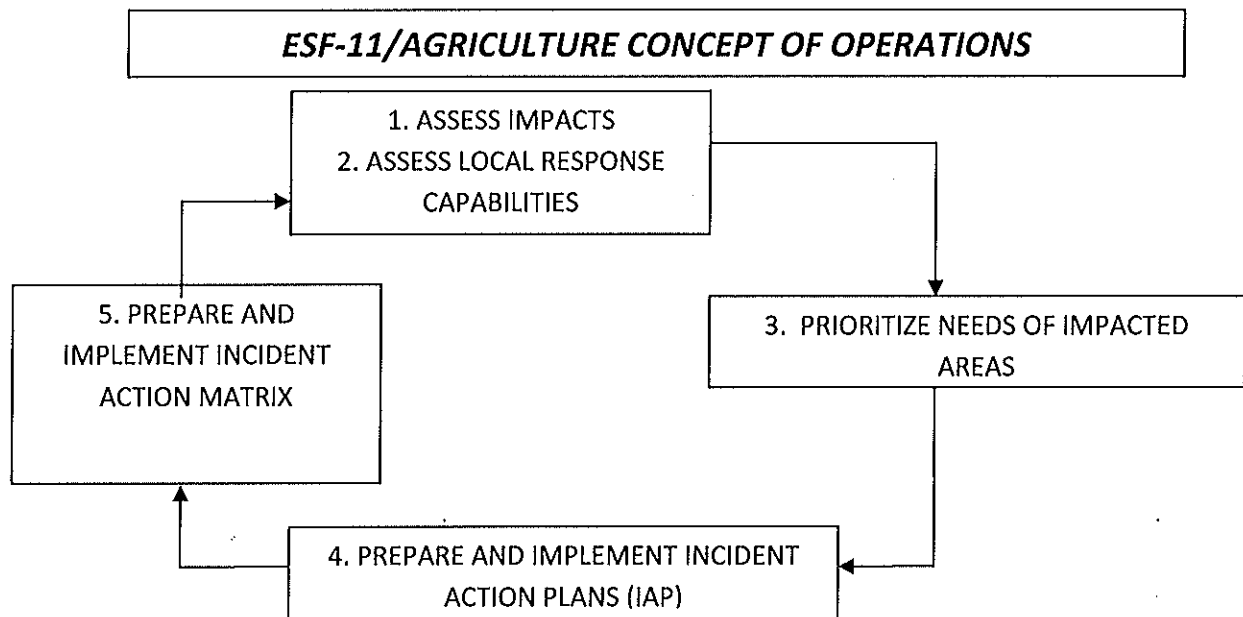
ESF-11/AGRICULTURE CONCEPT OF OPERATIONS

1. ASSESS IMPACTS
2. ASSESS LOCAL RESPONSE CAPABILITIES

3. PRIORITIZE NEEDS OF IMPACTED AREAS

4. PREPARE AND IMPLEMENT INCIDENT ACTION PLANS (IAP)

5. PREPARE AND IMPLEMENT INCIDENT ACTION MATRIX